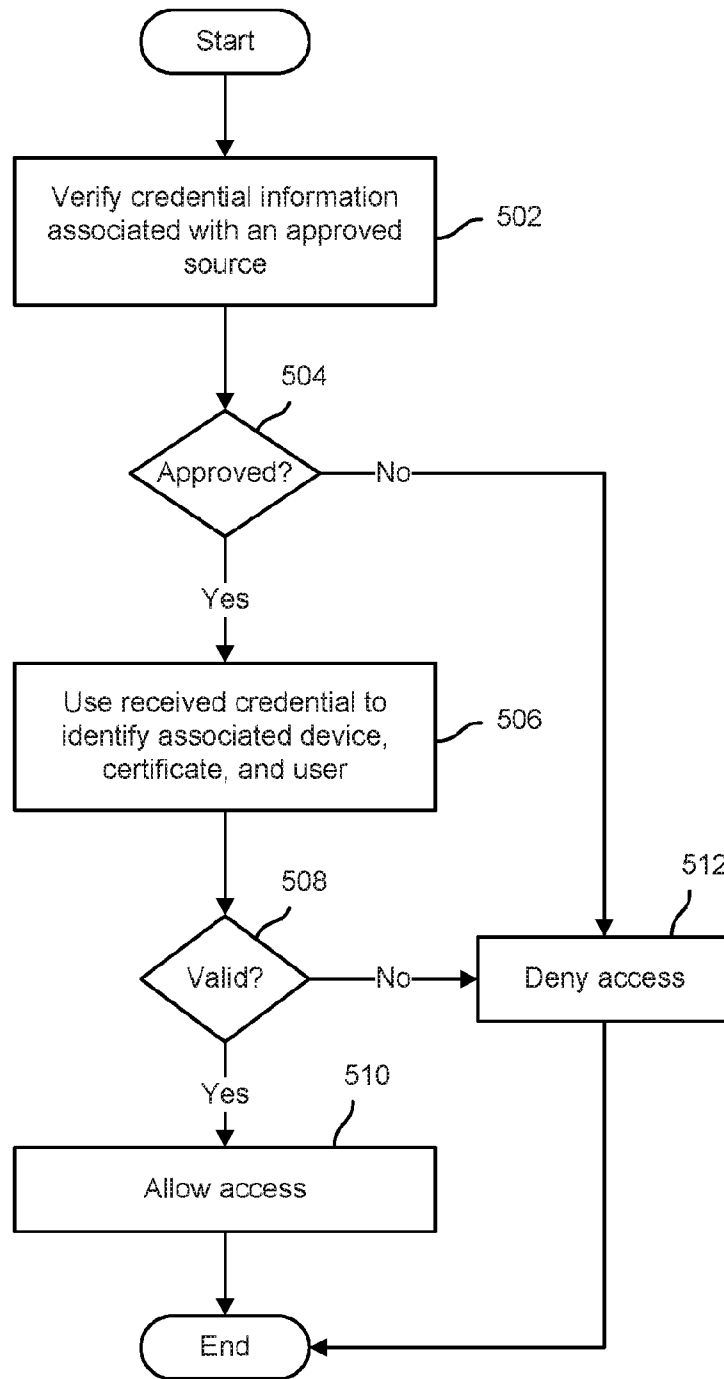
Start

Verify credential information associated with an approved source

502

504

Approved?

No

Yes

Use received credential to identify associated device, certificate, and user

506

508

Valid?

No

512

Deny access

Yes

510

Allow access

End